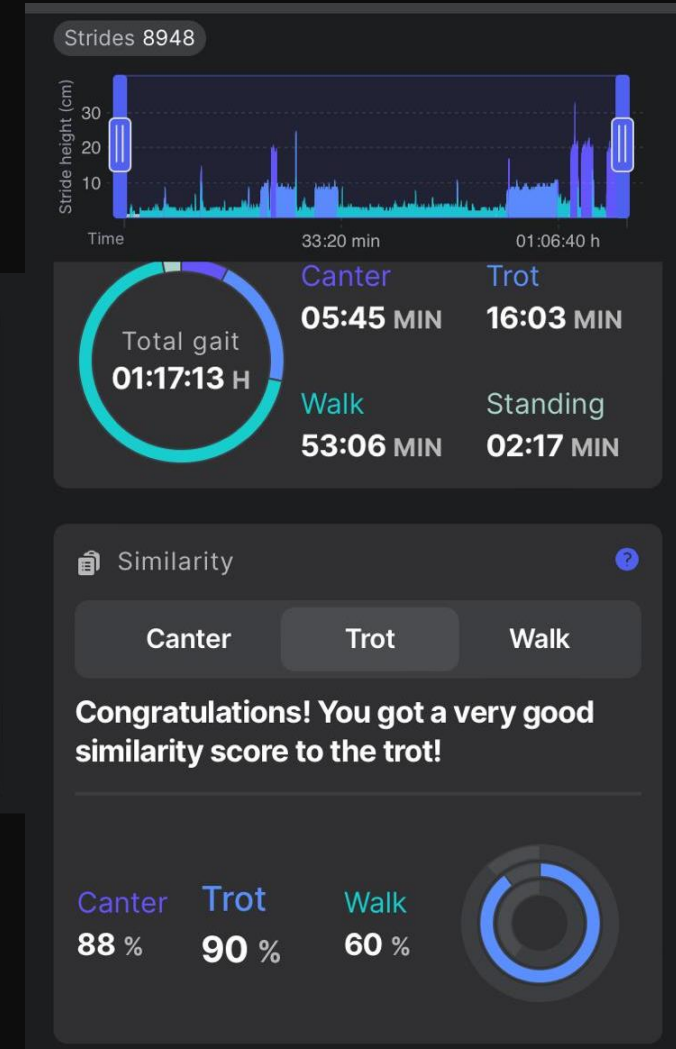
Strides 8948

Stride height (cm)
30
20
10
Time
33:20 min
01:06:40 h

Total gait
01:17:13 H

Canter
05:45 MIN

Trot
16:03 MIN

Walk
53:06 MIN

Standing
02:17 MIN

Similarity
?

Canter
Trot
Walk

Congratulations! You got a very good similarity score to the trot!

Canter
88 %

Trot
90 %

Walk
60 %